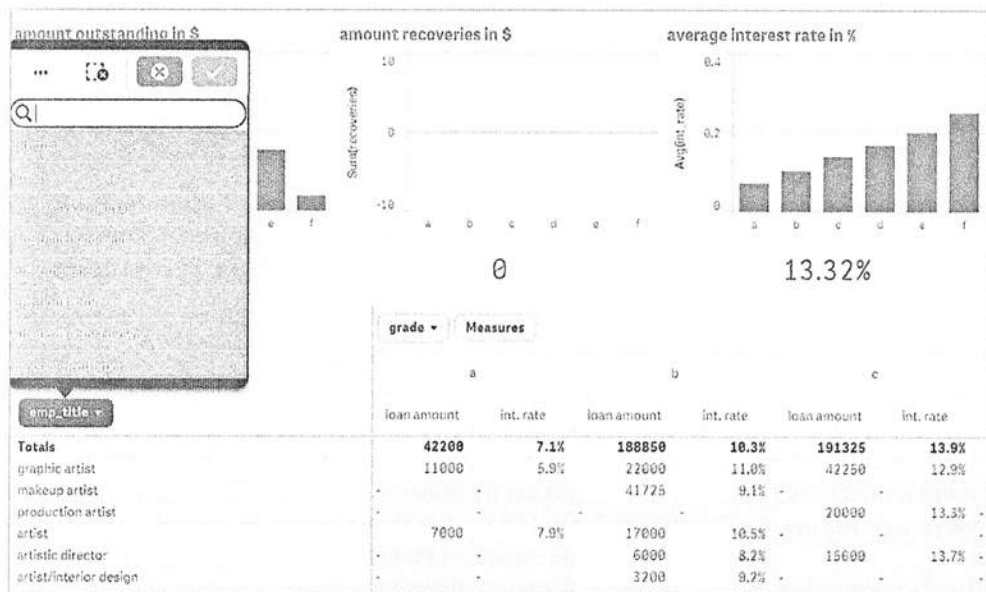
amount outstanding in $

amount recoveries in $

average interest rate in %

...

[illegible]

e f

10
0
-10

Sum(recoveries)

a b c d e f

0

0.4
0.2
0

Avg(int. rate)

a b c d e f

13.32%

grade ▾ Measures

emp_title ▾

| | a | | b | | c | |
|---|---|---|---|---|---|---|
| | loan amount | int. rate | loan amount | int. rate | loan amount | int. rate |
| Totals | 42200 | 7.1% | 188850 | 10.3% | 191325 | 13.9% |
| graphic artist | 11000 | 5.9% | 22000 | 11.0% | 42250 | 12.9% |
| makeup artist | - | - | 41725 | 9.1% | - | - |
| production artist | - | - | - | - | 20000 | 13.3% |
| artist | 7000 | 7.9% | 17000 | 10.5% | - | - |
| artistic director | - | - | 6000 | 8.2% | 15600 | 13.7% |
| artist/interior design | - | - | 3200 | 9.2% | - | - |